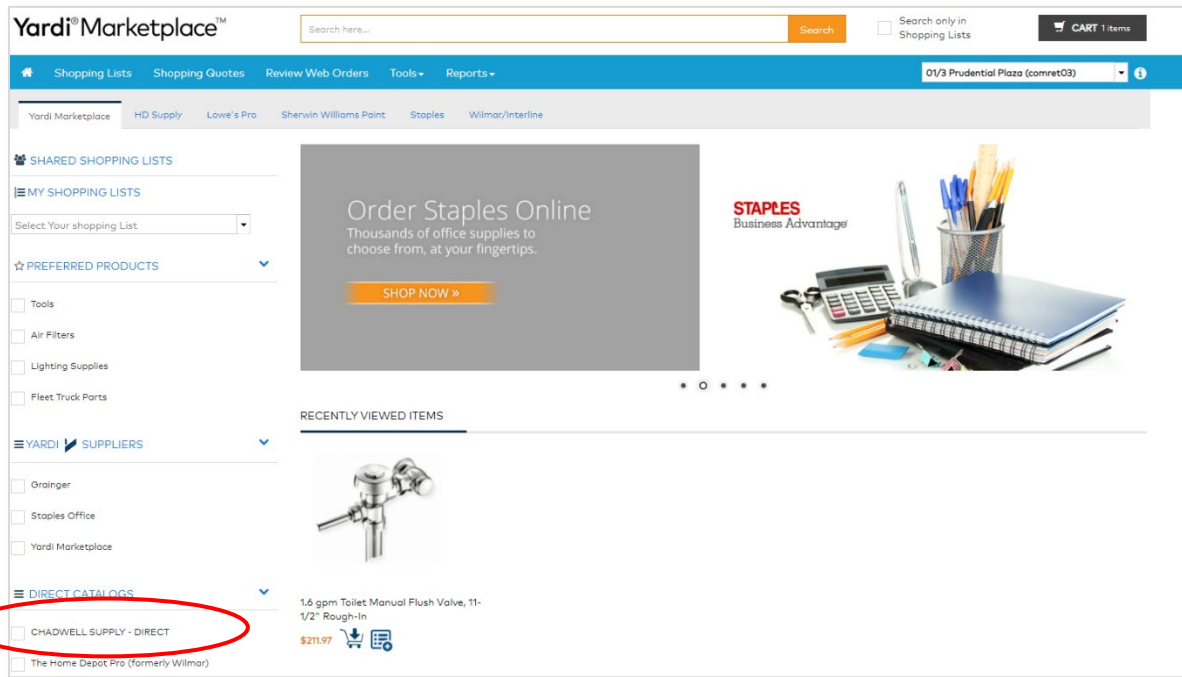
Yardi® Marketplace™

Search here...

Search

Search only in Shopping Lists

CART 1 items

Shopping Lists Shopping Quotes Review Web Orders Tools Reports

01/3 Prudential Plaza (comret03)

Yardi Marketplace HD Supply Lowe's Pro Sherwin Williams Paint Staples Wilmar/Interline

SHARED SHOPPING LISTS

MY SHOPPING LISTS

Select Your shopping List

PREFERRED PRODUCTS

Tools

Air Filters

Lighting Supplies

Fleet Truck Parts

YARDI SUPPLIERS

Grainger

Staples Office

Yardi Marketplace

DIRECT CATALOGS

CHADWELL SUPPLY - DIRECT

The Home Depot Pro (formerly Wilmar)

Order Staples Online

Thousands of office supplies to choose from, at your fingertips.

SHOP NOW »

STAPLES Business Advantage

RECENTLY VIEWED ITEMS

1.6 gpm Toilet Manual Flush Valve, 11-1/2" Rough-In

$211.97